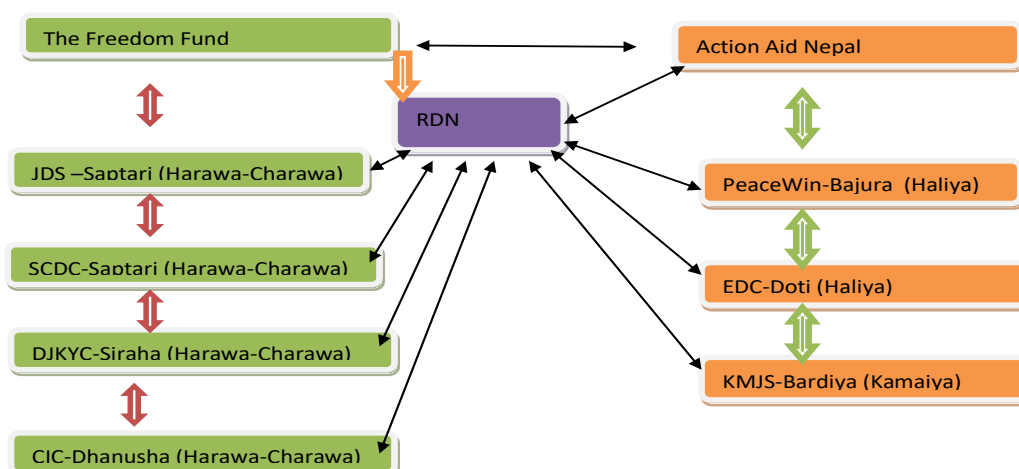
The Freedom Fund

Action Aid Nepal

RDN

JDS –Saptari (Harawa-Charawa)

PeaceWin-Bajura (Haliya)

SCDC-Saptari (Harawa-Charawa)

EDC-Doti (Haliya)

DJKYC-Siraha (Harawa-Charawa)

KMJS-Bardiya (Kamaiya)

CIC-Dhanusha (Harawa-Charawa)